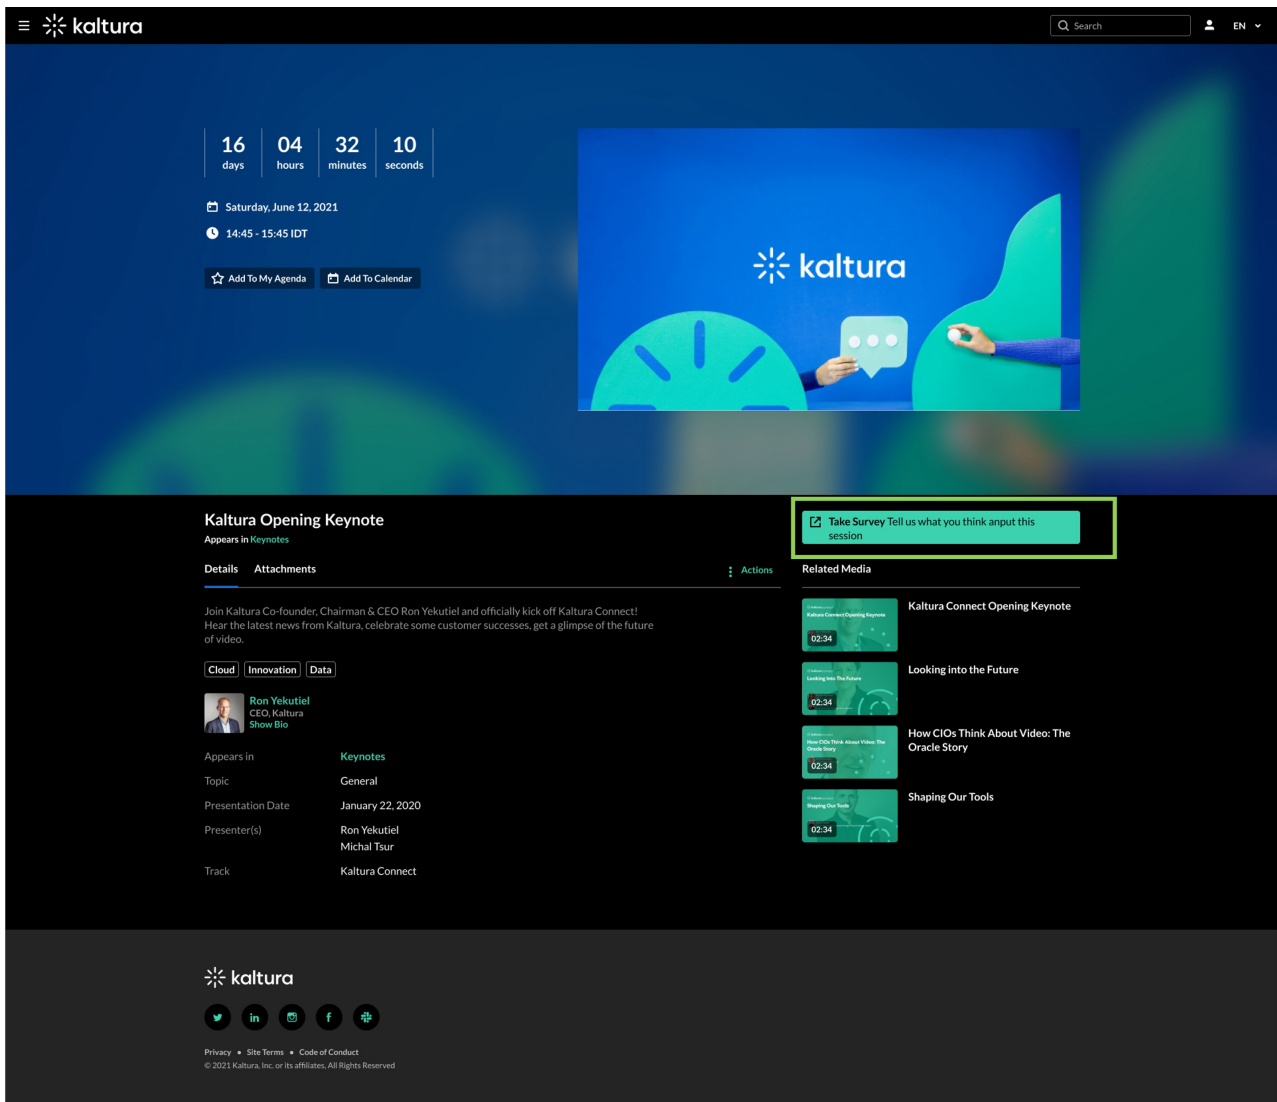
kaltura

Search

EN

| 16 | 04 | 32 | 10 |
|---|---|---|---|
| days | hours | minutes | seconds |

Saturday, June 12, 2021

14:45 - 15:45 IDT

Add To My Agenda

Add To Calendar

kaltura

Kaltura Opening Keynote

Appears in Keynotes

Take Survey Tell us what you think anput this session

Details Attachments

Actions

Related Media

Join Kaltura Co-founder, Chairman & CEO Ron Yekutiel and officially kick off Kaltura Connect! Hear the latest news from Kaltura, celebrate some customer successes, get a glimpse of the future of video.

Cloud Innovation Data

Ron Yekutiel
CEO, Kaltura
Show Bio

| Appears in | Keynotes |
|---|---|
| Topic | General |
| Presentation Date | January 22, 2020 |
| Presenter(s) | Ron Yekutiel<br>Michal Tsur |
| Track | Kaltura Connect |

Kaltura Connect Opening Keynote
02:34
Kaltura Connect Opening Keynote

Looking into The Future
02:34
Looking into the Future

How CIOs Think About Video: The Oracle Story
02:34
How CIOs Think About Video: The Oracle Story

Shaping Our Tools
02:34
Shaping Our Tools

kaltura

Privacy • Site Terms • Code of Conduct
© 2021 Kaltura, Inc. or its affiliates, All Rights Reserved